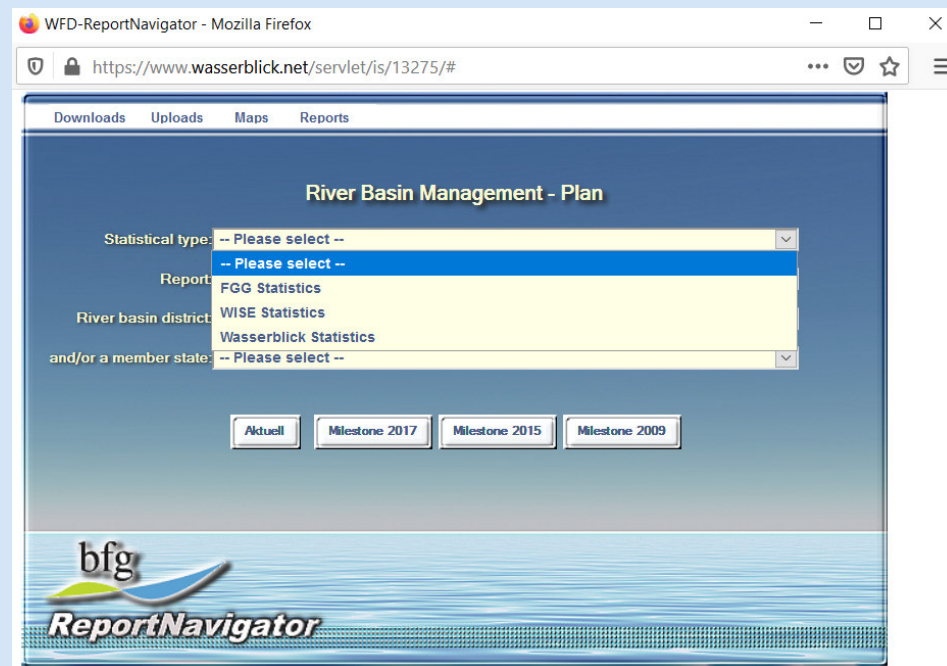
WFD-ReportNavigator - Mozilla Firefox

https://www.wasserblick.net/servlet/is/13275/#

Downloads Uploads Maps Reports

River Basin Management - Plan

Statistical type: -- Please select --

-- Please select --
FGG Statistics
WISE Statistics
Wasserblick Statistics

Report:

River basin district:

and/or a member state: -- Please select --

Aktuell Milestone 2017 Milestone 2015 Milestone 2009

bfg

ReportNavigator